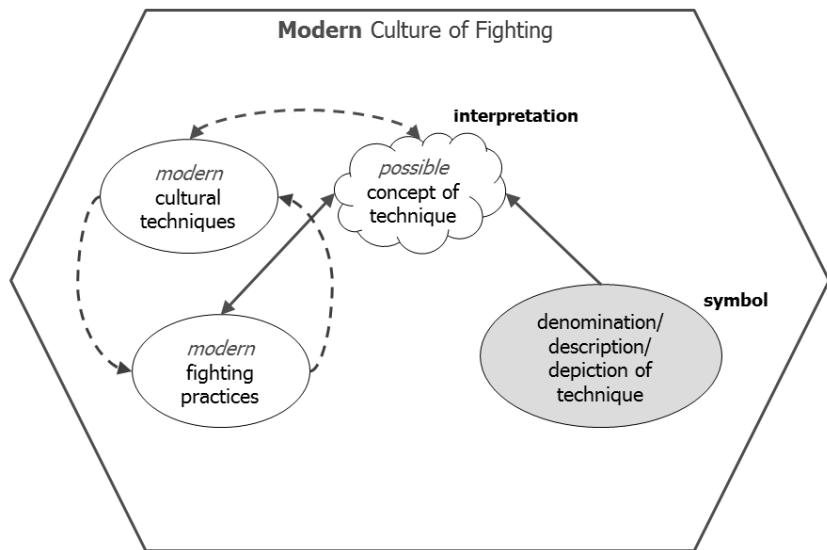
**Modern** Culture of Fighting

**interpretation**

*modern* cultural techniques

*possible* concept of technique

**symbol**

*modern* fighting practices

denomination/ description/ depiction of technique